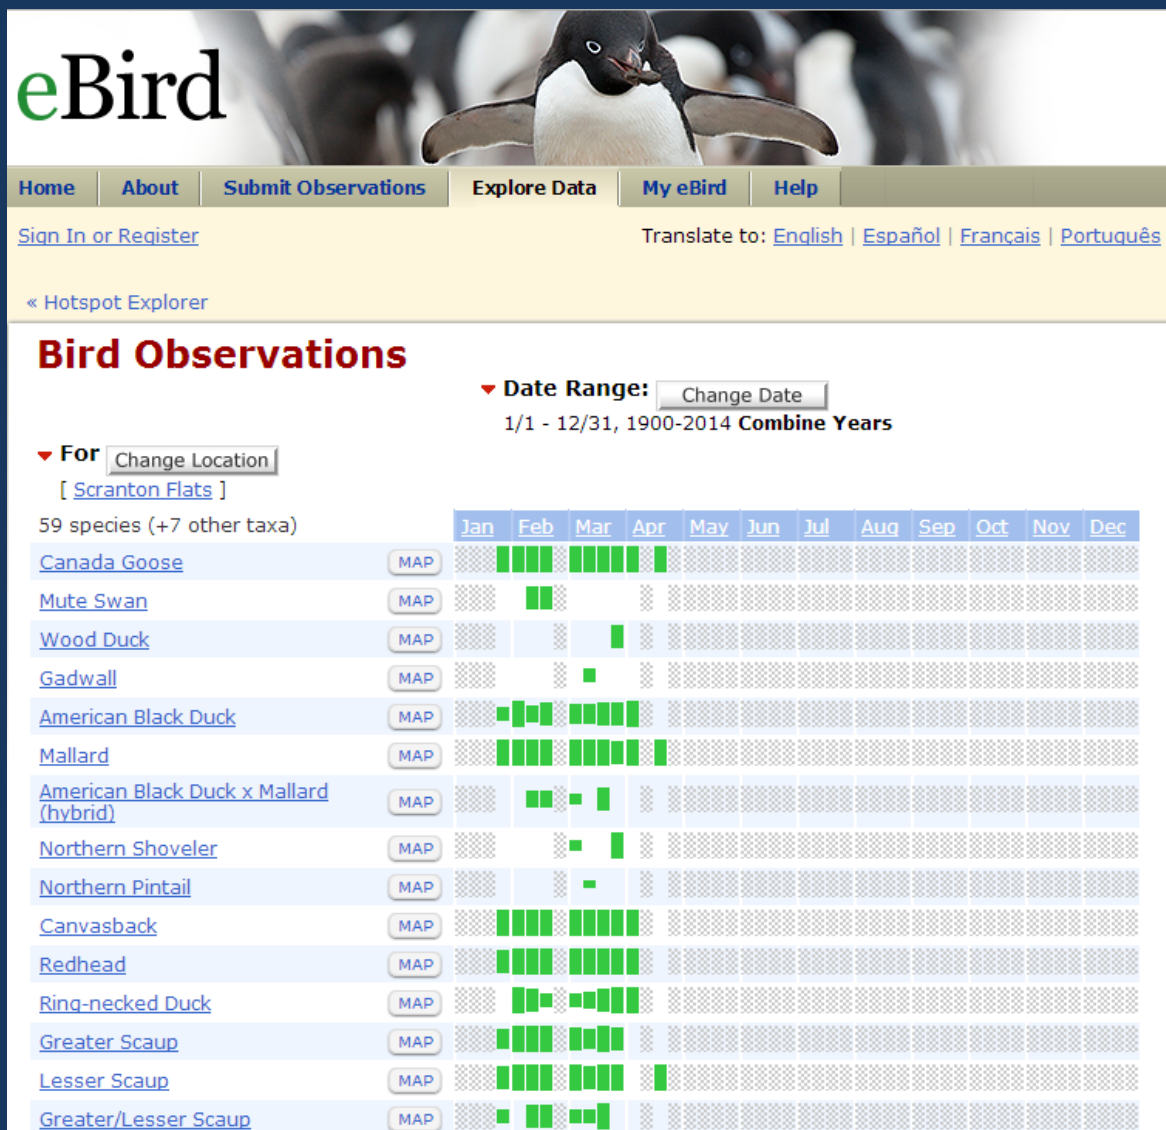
eBird

Home | About | Submit Observations | Explore Data | My eBird | Help

Sign In or Register

Translate to: English | Español | Français | Português

« Hotspot Explorer

Bird Observations

Date Range: Change Date

1/1 - 12/31, 1900-2014 Combine Years

For Change Location

[ Scranton Flats ]

59 species (+7 other taxa)

Jan Feb Mar Apr May Jun Jul Aug Sep Oct Nov Dec

Canada Goose MAP
Mute Swan MAP
Wood Duck MAP
Gadwall MAP
American Black Duck MAP
Mallard MAP
American Black Duck x Mallard (hybrid) MAP
Northern Shoveler MAP
Northern Pintail MAP
Canvasback MAP
Redhead MAP
Ring-necked Duck MAP
Greater Scaup MAP
Lesser Scaup MAP
Greater/Lesser Scaup MAP